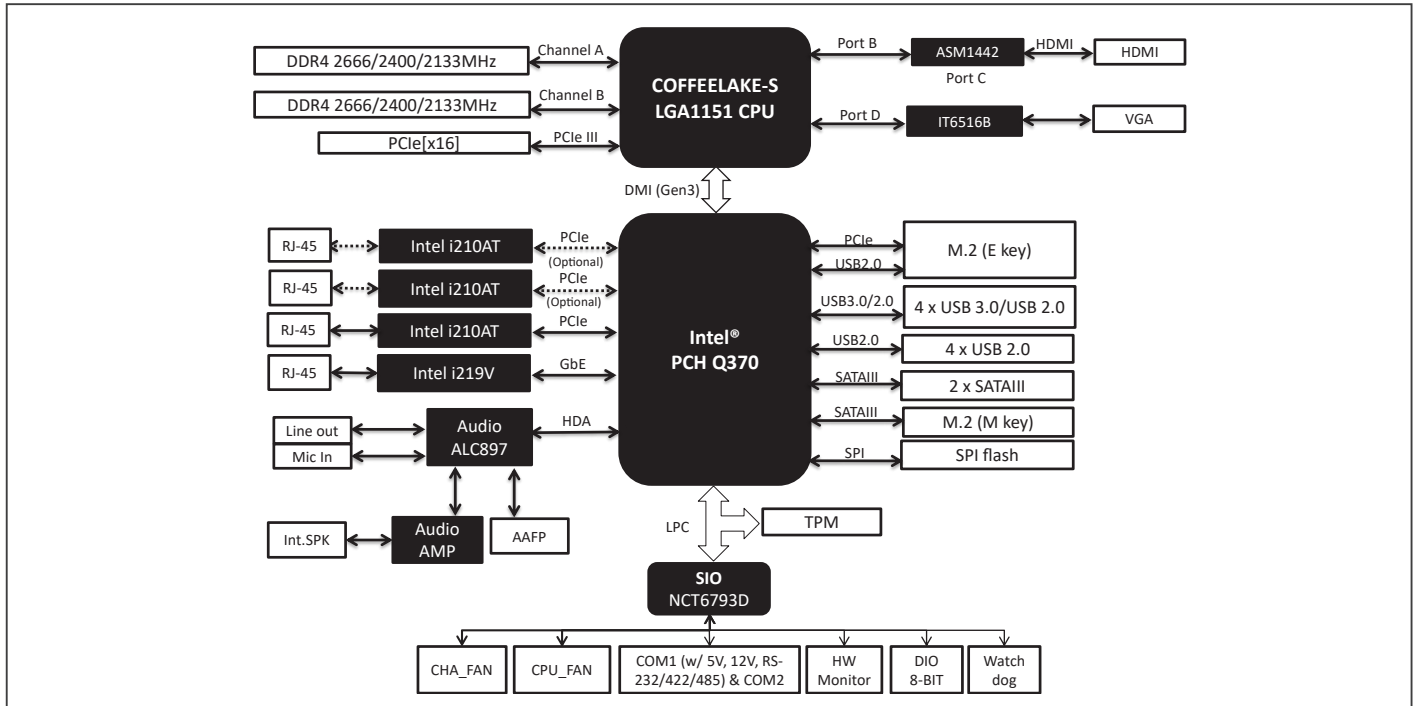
DDR4 2666/2400/2133MHz
Channel A
DDR4 2666/2400/2133MHz
Channel B
PCIe[x16]
PCIe III
COFFEELAKE-S
LGA1151 CPU
Port B
ASM1442
HDMI
HDMI
Port C
Port D
IT6516B
VGA
DMI (Gen3)
RJ-45
Intel i210AT
PCIe
(Optional)
RJ-45
Intel i210AT
PCIe
(Optional)
RJ-45
Intel i210AT
PCIe
RJ-45
Intel i219V
GbE
Line out
Mic In
Audio
ALC897
HDA
Int.SPK
Audio
AMP
AAFP
Intel®
PCH Q370
PCIe
USB2.0
M.2 (E key)
USB3.0/2.0
4 x USB 3.0/USB 2.0
USB2.0
4 x USB 2.0
SATAIII
2 x SATAIII
SATAIII
M.2 (M key)
SPI
SPI flash
LPC
TPM
SIO
NCT6793D
CHA_FAN
CPU_FAN
COM1 (w/ 5V, 12V, RS-232/422/485) & COM2
HW
Monitor
DIO
8-BIT
Watch
dog